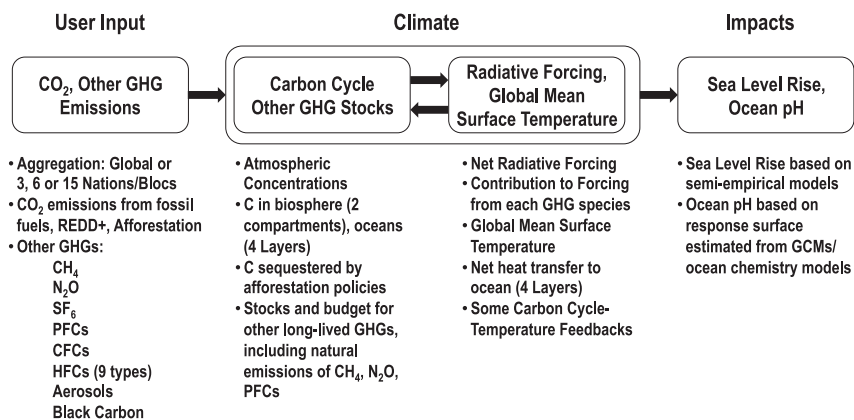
User Input

Climate

Impacts

$CO_2$, Other GHG Emissions

Carbon Cycle Other GHG Stocks

Radiative Forcing, Global Mean Surface Temperature

Sea Level Rise, Ocean pH

• Aggregation: Global or 3, 6 or 15 Nations/Blocs
• $CO_2$ emissions from fossil fuels, REDD+, Afforestation
• Other GHGs:
$CH_4$
$N_2O$
$SF_6$
PFCs
CFCs
HFCs (9 types)
Aerosols
Black Carbon

• Atmospheric Concentrations
• C in biosphere (2 compartments), oceans (4 Layers)
• C sequestered by afforestation policies
• Stocks and budget for other long-lived GHGs, including natural emissions of $CH_4$, $N_2O$, PFCs

• Net Radiative Forcing
• Contribution to Forcing from each GHG species
• Global Mean Surface Temperature
• Net heat transfer to ocean (4 Layers)
• Some Carbon Cycle-Temperature Feedbacks

• Sea Level Rise based on semi-empirical models
• Ocean pH based on response surface estimated from GCMs/ ocean chemistry models